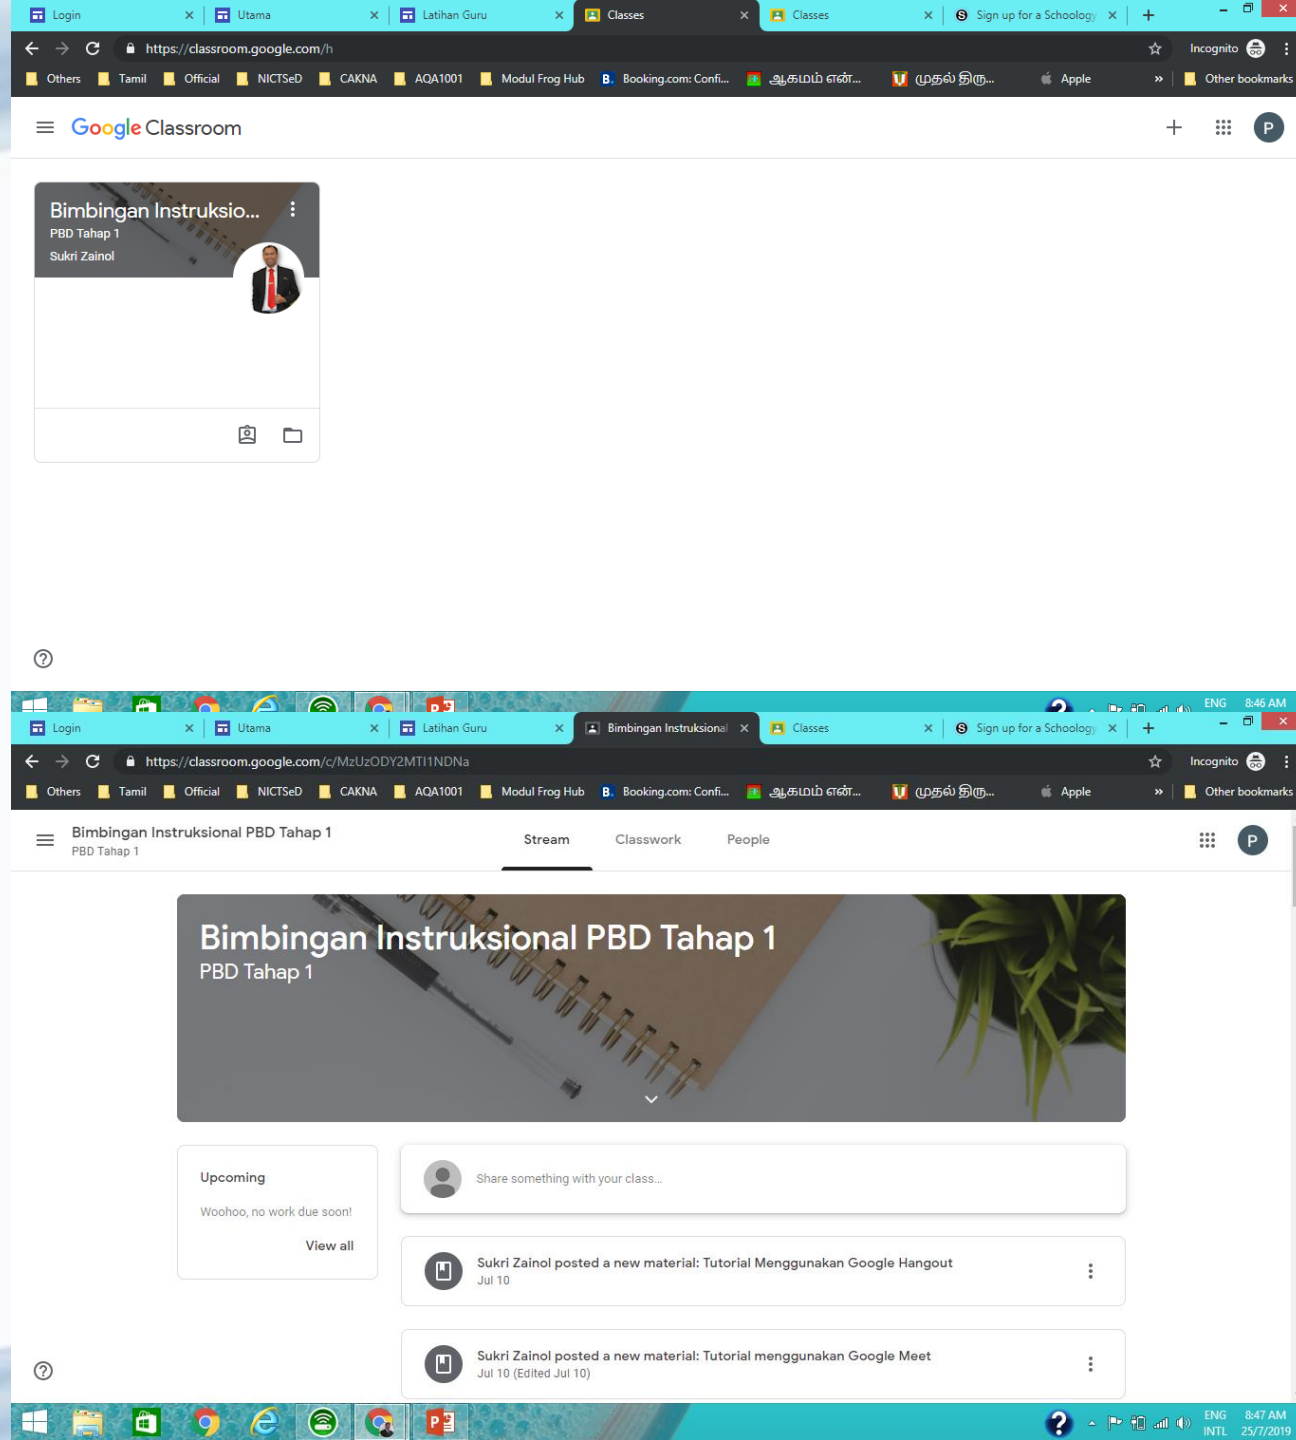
Login × Utama × Latihan Guru × Classes × Classes × Sign up for a Schoology × +

https://classroom.google.com/h

Incognito

Others Tamil Official NICTSeD CAKNA AQA1001 Modul Frog Hub Booking.com: Confi... ஆகமம் என்... முதல் திரு... Apple » Other bookmarks

Google Classroom

P

Bimbingan Instruksio...
PBD Tahap 1
Sukri Zainol

?

ENG 8:46 AM

Login × Utama × Latihan Guru × Bimbingan Instruksional × Classes × Sign up for a Schoology × +

https://classroom.google.com/c/MzUzODY2MTI1NDNa

Incognito

Others Tamil Official NICTSeD CAKNA AQA1001 Modul Frog Hub Booking.com: Confi... ஆகமம் என்... முதல் திரு... Apple » Other bookmarks

Bimbingan Instruksional PBD Tahap 1
PBD Tahap 1

Stream Classwork People

P

Bimbingan Instruksional PBD Tahap 1
PBD Tahap 1

Upcoming

Woohoo, no work due soon!

View all

Share something with your class...

Sukri Zainol posted a new material: Tutorial Menggunakan Google Hangout
Jul 10

Sukri Zainol posted a new material: Tutorial menggunakan Google Meet
Jul 10 (Edited Jul 10)

?

ENG INTL 8:47 AM 25/7/2019